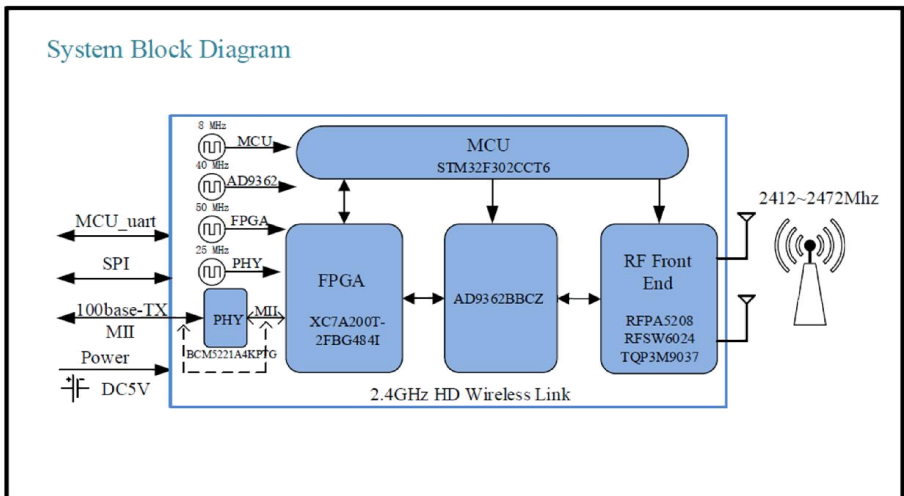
System Block Diagram

8 MHz
MCU
40 MHz
AD9362
50 MHz
FPGA
25 MHz
PHY

MCU
STM32F302CCT6

MCU_uart
SPI
100base-TX
MII
Power
DC5V

PHY
MII
BCM5221A4KPTG

FPGA
XC7A200T-2FBG484I

AD9362BBCZ

RF Front End
RFPA5208
RFSW6024
TQP3M9037

2412~2472Mhz

2.4GHz HD Wireless Link